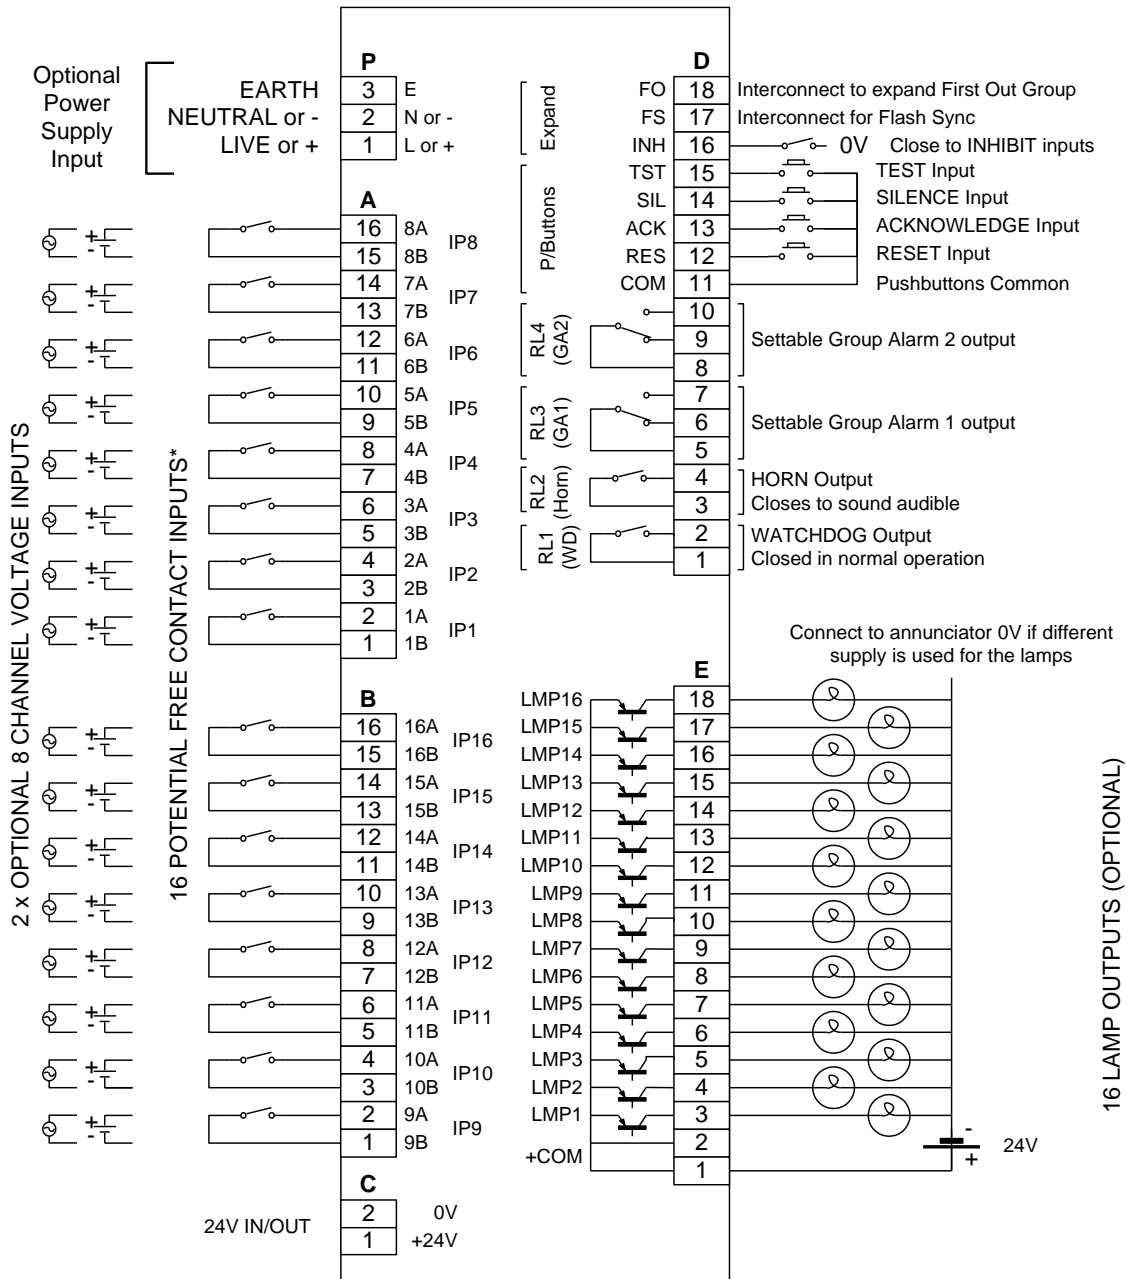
Optional Power Supply Input

P
EARTH 3 E
NEUTRAL or - 2 N or -
LIVE or + 1 L or +

A
16 8A
15 8B IP8
14 7A
13 7B IP7
12 6A
11 6B IP6
10 5A
9 5B IP5
8 4A
7 4B IP4
6 3A
5 3B IP3
4 2A
3 2B IP2
2 1A
1 1B IP1

2 x OPTIONAL 8 CHANNEL VOLTAGE INPUTS

16 POTENTIAL FREE CONTACT INPUTS*

+
-

B
16 16A
15 16B IP16
14 15A
13 15B IP15
12 14A
11 14B IP14
10 13A
9 13B IP13
8 12A
7 12B IP12
6 11A
5 11B IP11
4 10A
3 10B IP10
2 9A
1 9B IP9

C
24V IN/OUT
2 0V
1 +24V

D
Expand
FO 18 Interconnect to expand First Out Group
FS 17 Interconnect for Flash Sync
INH 16 0V Close to INHIBIT inputs
P/Buttons
TST 15 TEST Input
SIL 14 SILENCE Input
ACK 13 ACKNOWLEDGE Input
RES 12 RESET Input
COM 11 Pushbuttons Common
RL4 (GA2)
10
9 Settable Group Alarm 2 output
8
RL3 (GA1)
7
6 Settable Group Alarm 1 output
5
RL2 (Horn)
4 HORN Output
3 Closes to sound audible
RL1 (WD)
2 WATCHDOG Output
1 Closed in normal operation

Connect to annunciator 0V if different supply is used for the lamps

E
LMP16 18
LMP15 17
LMP14 16
LMP13 15
LMP12 14
LMP11 13
LMP10 12
LMP9 11
LMP8 10
LMP7 9
LMP6 8
LMP5 7
LMP4 6
LMP3 5
LMP2 4
LMP1 3
+COM 2
1

-
+
24V

16 LAMP OUTPUTS (OPTIONAL)